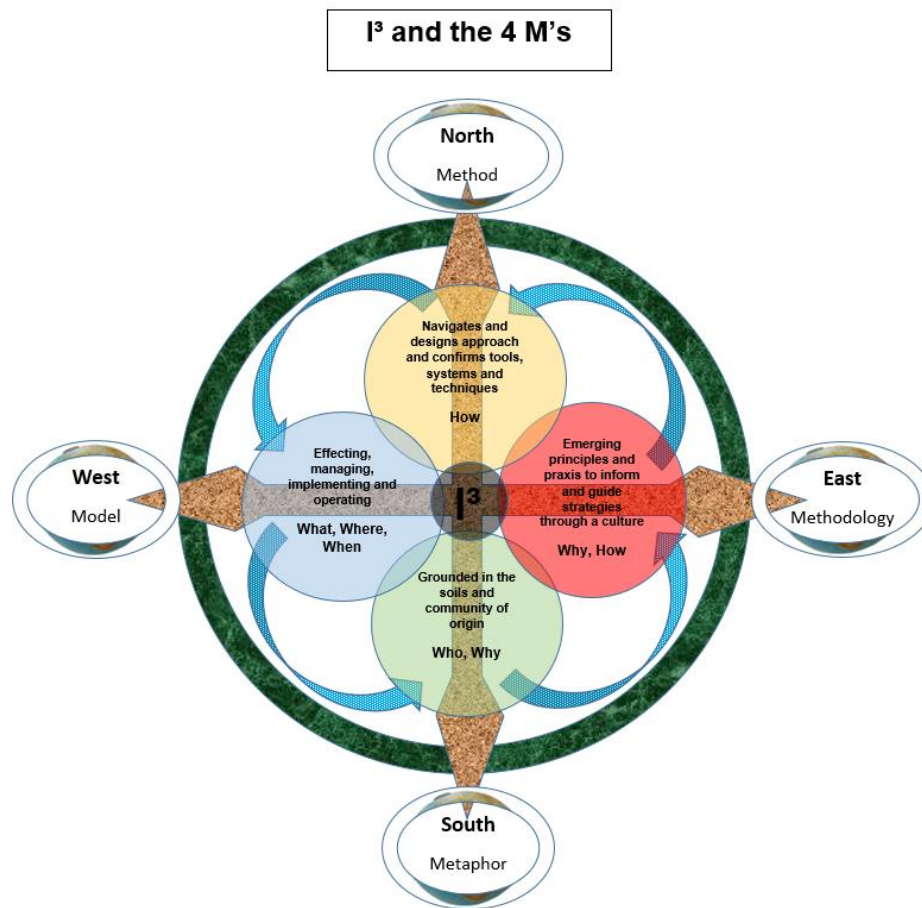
I³ and the 4 M's

North
Method

Navigates and designs approach and confirms tools, systems and techniques
How

West
Model

Effecting, managing, implementing and operating
What, Where, When

$I^3$

Emerging principles and praxis to inform and guide strategies through a culture
Why, How

East
Methodology

Grounded in the soils and community of origin
Who, Why

South
Metaphor